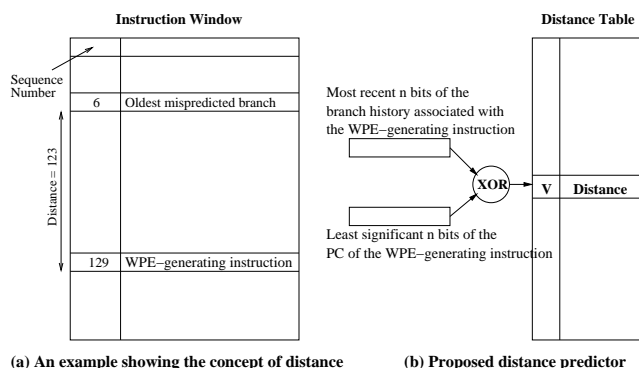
Instruction Window

Sequence Number

6 Oldest mispredicted branch

Distance = 123

129 WPE–generating instruction

(a) An example showing the concept of distance

Distance Table

Most recent n bits of the branch history associated with the WPE–generating instruction

XOR

V Distance

Least significant n bits of the PC of the WPE–generating instruction

(b) Proposed distance predictor